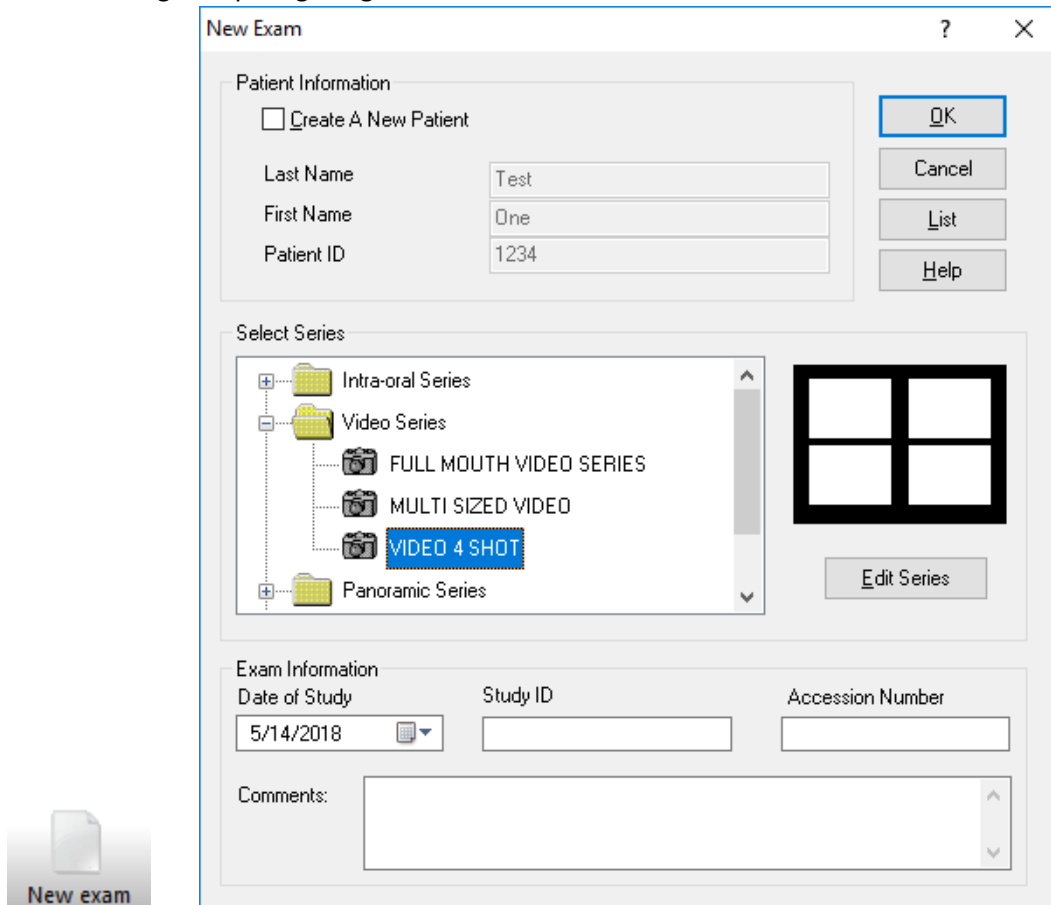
New Exam
?
Patient Information
Create A New Patient
Last Name Test
First Name One
Patient ID 1234
OK
Cancel
List
Help
Select Series
Intra-oral Series
Video Series
FULL MOUTH VIDEO SERIES
MULTI SIZED VIDEO
VIDEO 4 SHOT
Panoramic Series
Edit Series
Exam Information
Date of Study
5/14/2018
Study ID
Accession Number
Comments:
New exam